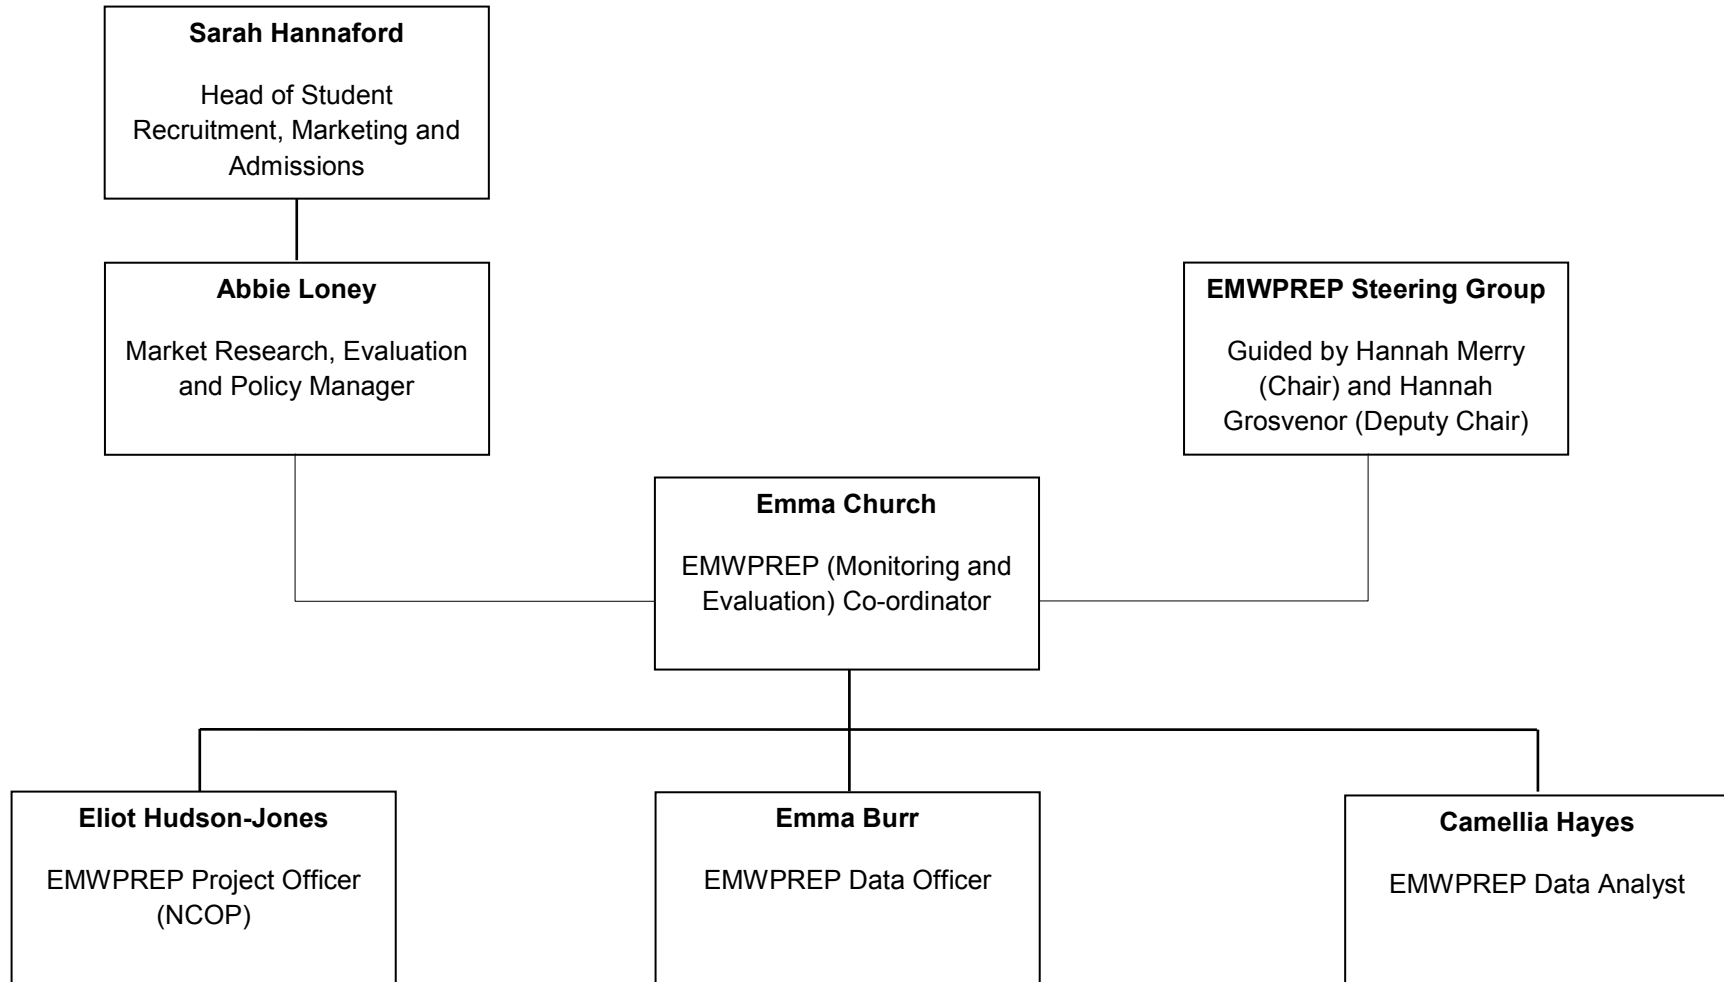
Sarah Hannaford

Head of Student Recruitment, Marketing and Admissions

Abbie Loney

Market Research, Evaluation and Policy Manager

EMWPREP Steering Group

Guided by Hannah Merry (Chair) and Hannah Grosvenor (Deputy Chair)

Emma Church

EMWPREP (Monitoring and Evaluation) Co-ordinator

Eliot Hudson-Jones

EMWPREP Project Officer (NCOP)

Emma Burr

EMWPREP Data Officer

Camellia Hayes

EMWPREP Data Analyst